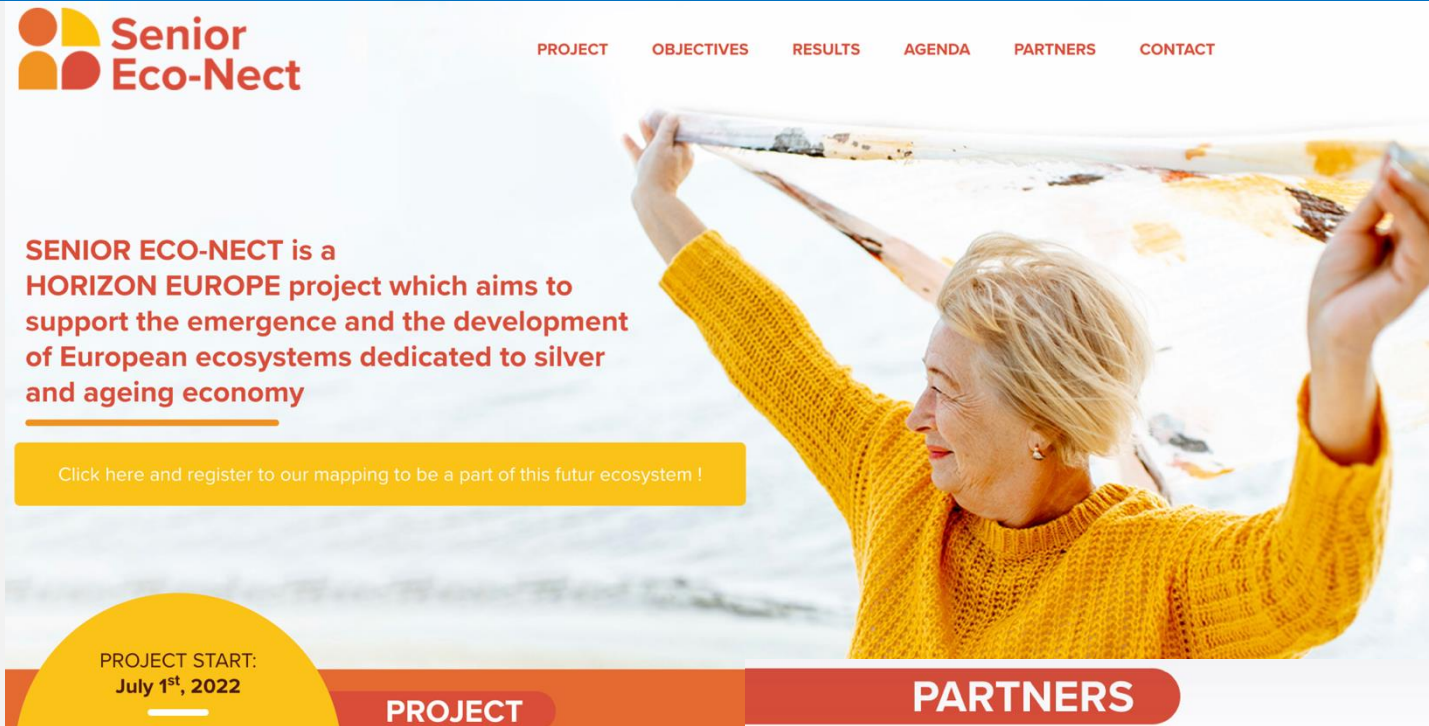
Senior Eco-Nect

PROJECT OBJECTIVES RESULTS AGENDA PARTNERS CONTACT

SENIOR ECO-NECT is a HORIZON EUROPE project which aims to support the emergence and the development of European ecosystems dedicated to silver and ageing economy

Click here and register to our mapping to be a part of this futur ecosystem !

PROJECT START:
July 1$^{st}$, 2022

PROJECT

PARTNERS